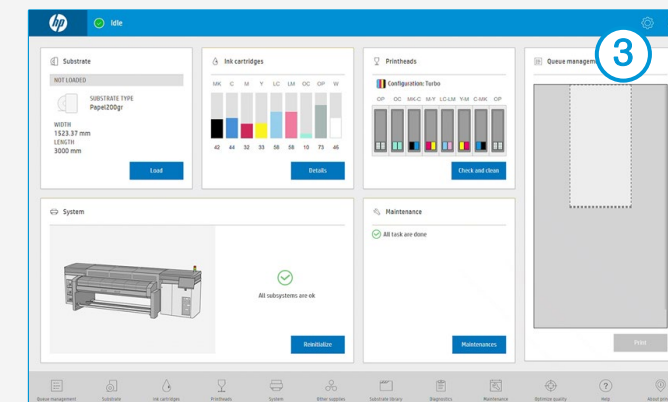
hp

Idle

Substrate

NOT LOADED

SUBSTRATE TYPE
Papel200gr

WIDTH
1523.37 mm
LENGTH
3000 mm

Load

Ink cartridges

| MK | C | M | Y | LC | LM | OC | OP | W |
|---|---|---|---|---|---|---|---|---|
| 42 | 44 | 32 | 33 | 58 | 58 | 10 | 73 | 46 |

Details

Printheads

Configuration: Turbo

OP OC MK-C M-Y LC-LM Y-M C-MK OP

Check and clean

Queue management

3

System

All subsystems are ok

Reinitialize

Maintenance

All task are done

Maintenances

Print

Queue management Substrate Ink cartridges Printheads System Other supplies Substrate library Diagnostics Maintenance Optimize quality Help About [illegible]